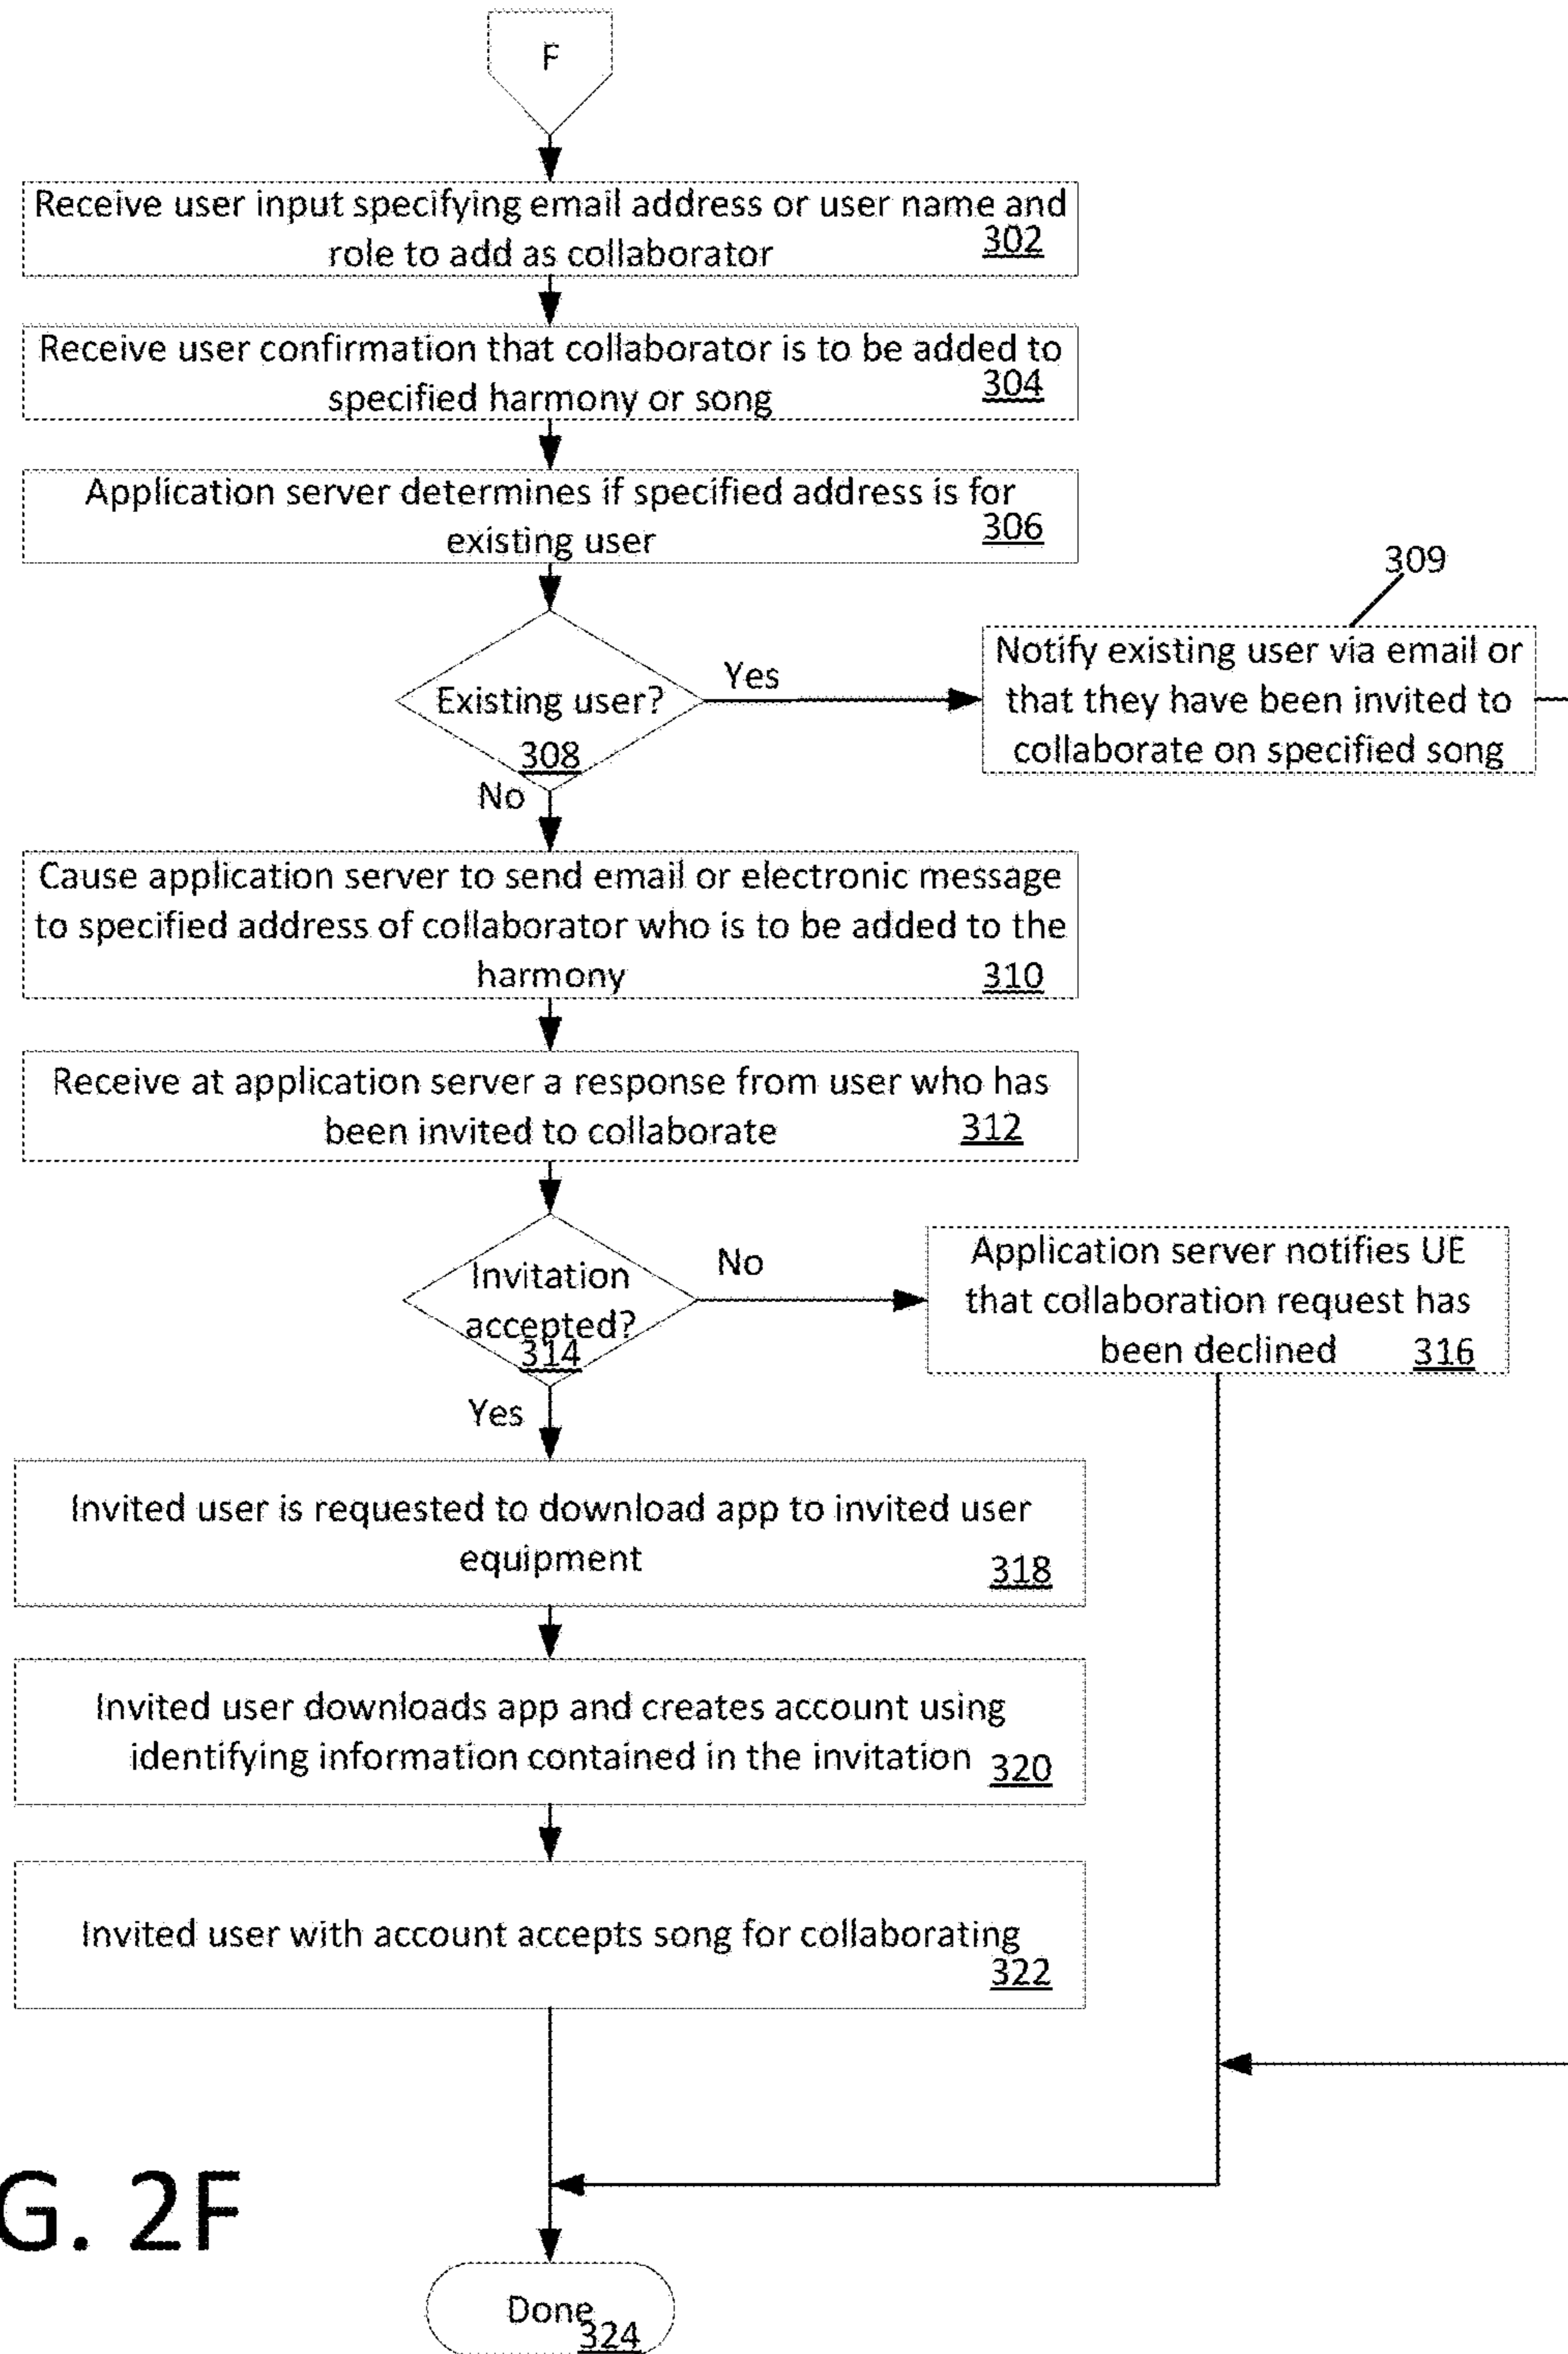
F

Receive user input specifying email address or user name and role to add as collaborator 302

Receive user confirmation that collaborator is to be added to specified harmony or song 304

Application server determines if specified address is for existing user 306

Existing user? 308

Yes

309

Notify existing user via email or that they have been invited to collaborate on specified song

No

Cause application server to send email or electronic message to specified address of collaborator who is to be added to the harmony 310

Receive at application server a response from user who has been invited to collaborate 312

Invitation accepted? 314

No

Application server notifies UE that collaboration request has been declined 316

Yes

Invited user is requested to download app to invited user equipment 318

Invited user downloads app and creates account using identifying information contained in the invitation 320

Invited user with account accepts song for collaborating 322

G. 2F

Done 324